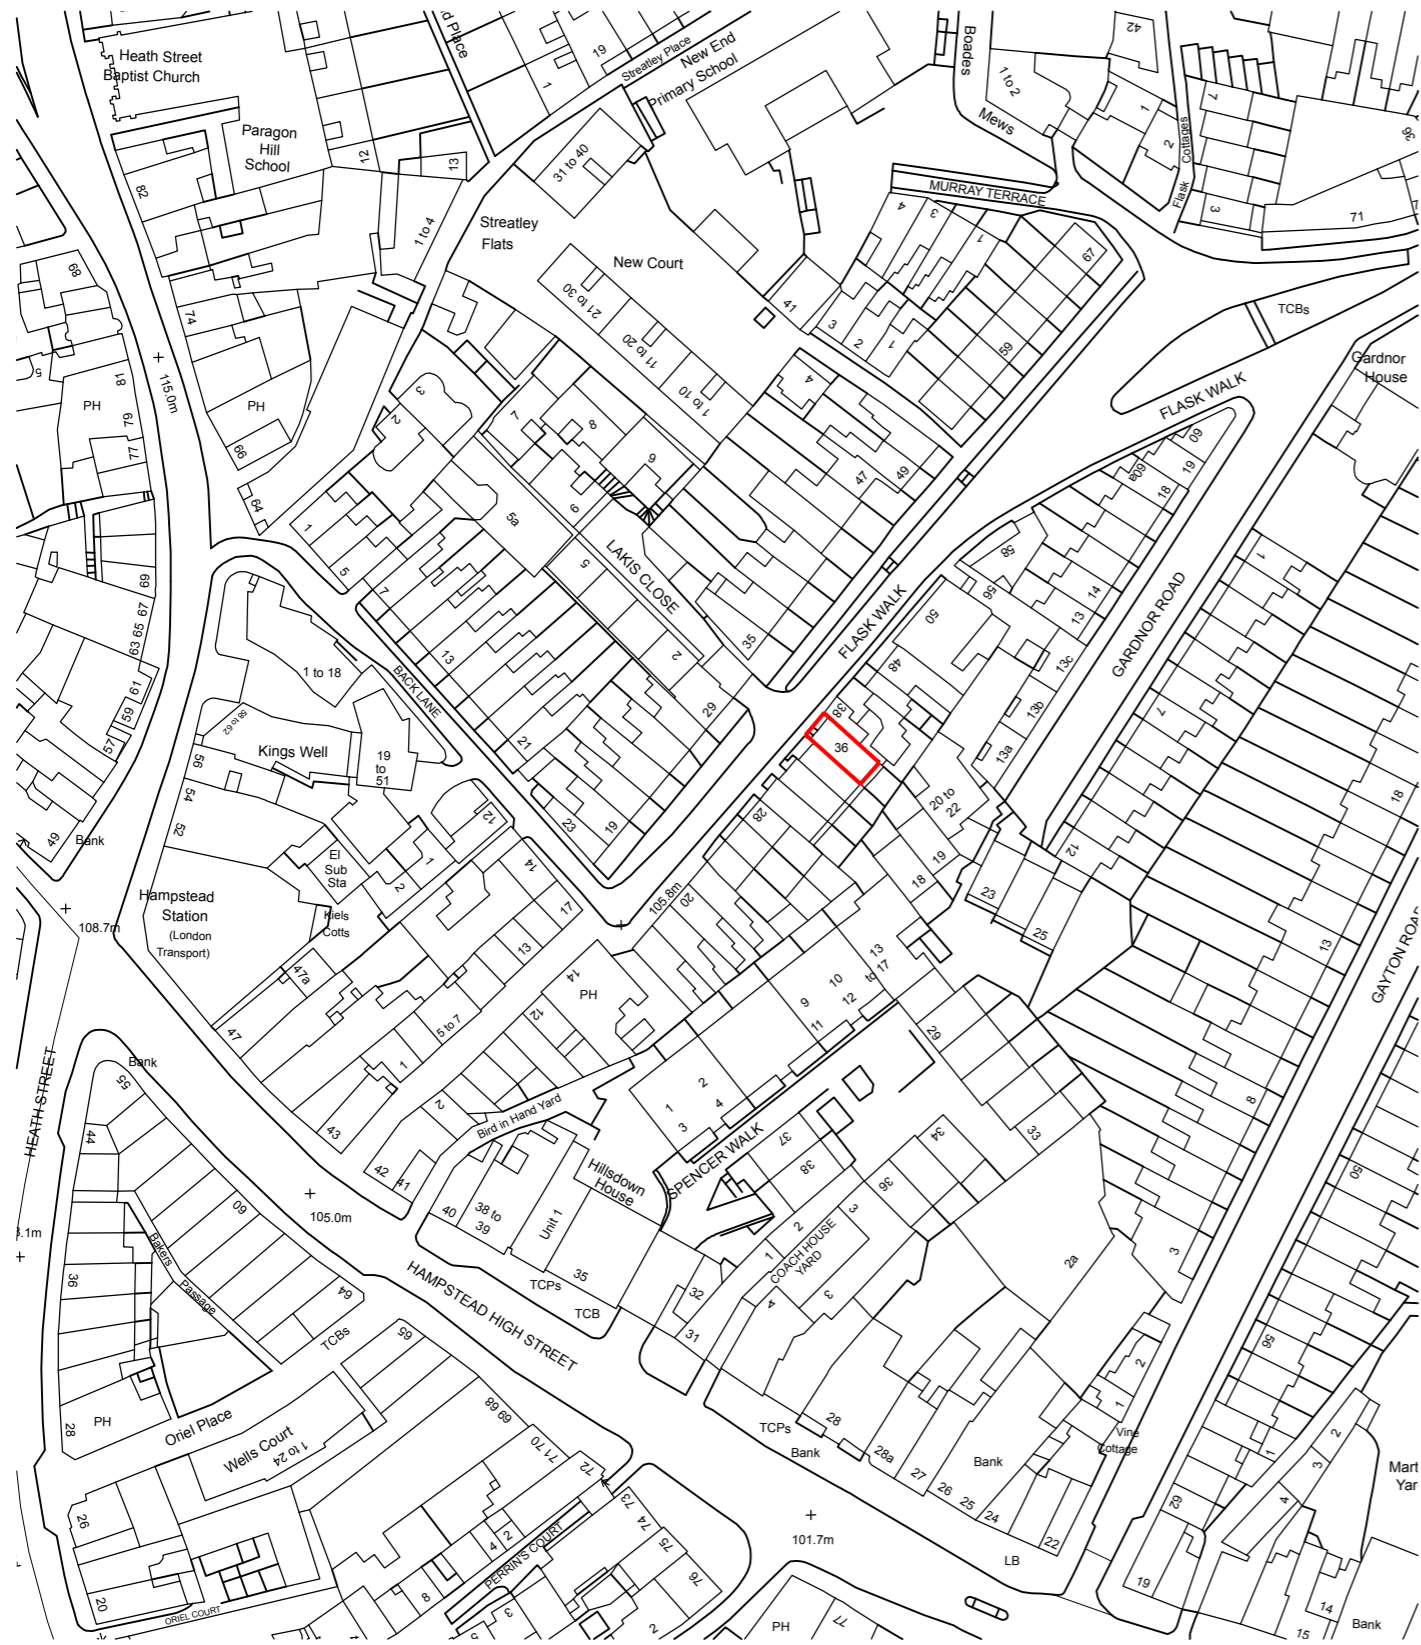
Heath Street Baptist Church
d Place
19
Streatley Place
New End Primary School
1
Boades Mews
1 to 2
42
Paragon Hill School
12
13
31 to 40
1
2
Flask Cottages
3
7
96
82
1 to 4
Streatley Flats
MURRAY TERRACE
71
New Court
68
74
21 to 30
11 to 20
1 to 10
41
3
2
4
3
1
1
67
59
TCBs
Gardnor House
+ 115.0m
81
79
77
PH
PH
66
64
3
2
7
8
9
6
5a
4
47
49
FLASK WALK
60
60a
19
18
58
56
14
13
13c
13b
13a
GARDNOR ROAD
50
48
38
36
20 to 22
19
18
LAKIS CLOSE
5
2
35
29
1
5
7
13
21
23
19
1 to 18
BACK LANE
69
63 65 67
61
59
57
58 to 62
56
54
52
Kings Well
19 to 51
12
1
2
El Sub Sta
Kiels Cotts
14
17
13
105.8m
20
28
12
23
25
13
18
GAYTON ROAD
49
Bank
Hampstead Station (London Transport)
+ 108.7m
47a
47
5 to 7
1
43
14
PH
12
9
10
11
12
13 to 17
29
2
2
1
4
3
Bird in Hand Yard
SPENCER WALK
37
38
36
34
33
8
3
50
HEATH STREET
55
Bank
44
60
36
Bakers Passage
64
TCBs
+ 105.0m
HAMPSTEAD HIGH STREET
42
41
40
38 to 39
Unit 1
Hillsdown House
35
TCPs
TCB
32
31
1
2
COACH HOUSE YARD
3
4
3
2a
56
1
2
1
Vine Cottage
1
2
3
4
62
Mart Yar
8.1m
+
28
PH
Oriel Place
Wells Court 1 to 24
65
68 69
70 71
72
26
20
ORIEL COURT
8
4
2
PERRIN'S COURT
3
73
74
75
76
TCPs
Bank
28
28a
27
26
25
24
Bank
22
+ 101.7m
LB
19
14
15
Bank
PH
77
2